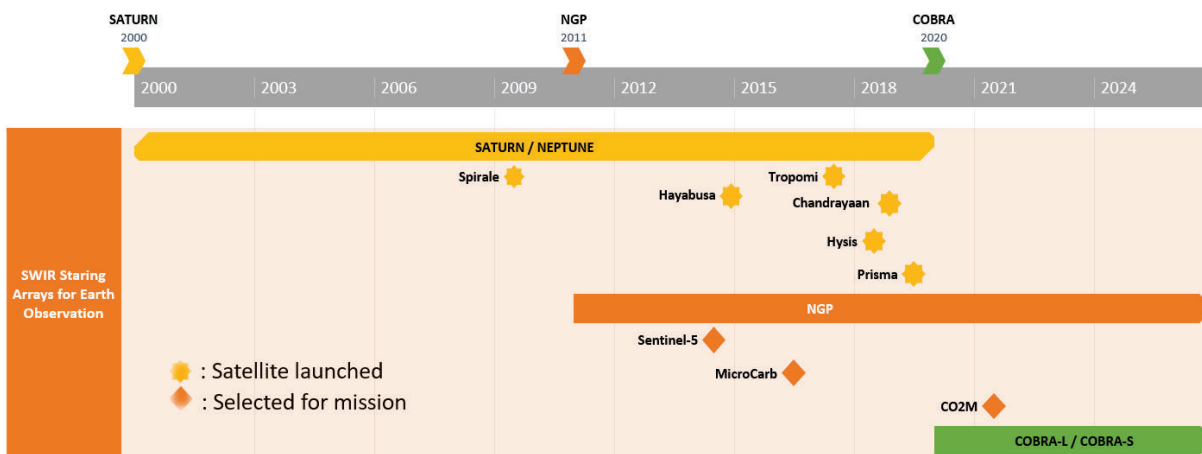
SATURN
2000

NGP
2011

COBRA
2020

2000 2003 2006 2009 2012 2015 2018 2021 2024

SWIR Staring Arrays for Earth Observation

SATURN / NEPTUNE

Spirale

Tropomi

Hayabusa

Chandrayaan

Hysis

Prisma

NGP

Sentinel-5

MicroCarb

CO2M

: Satellite launched
: Selected for mission

COBRA-L / COBRA-S